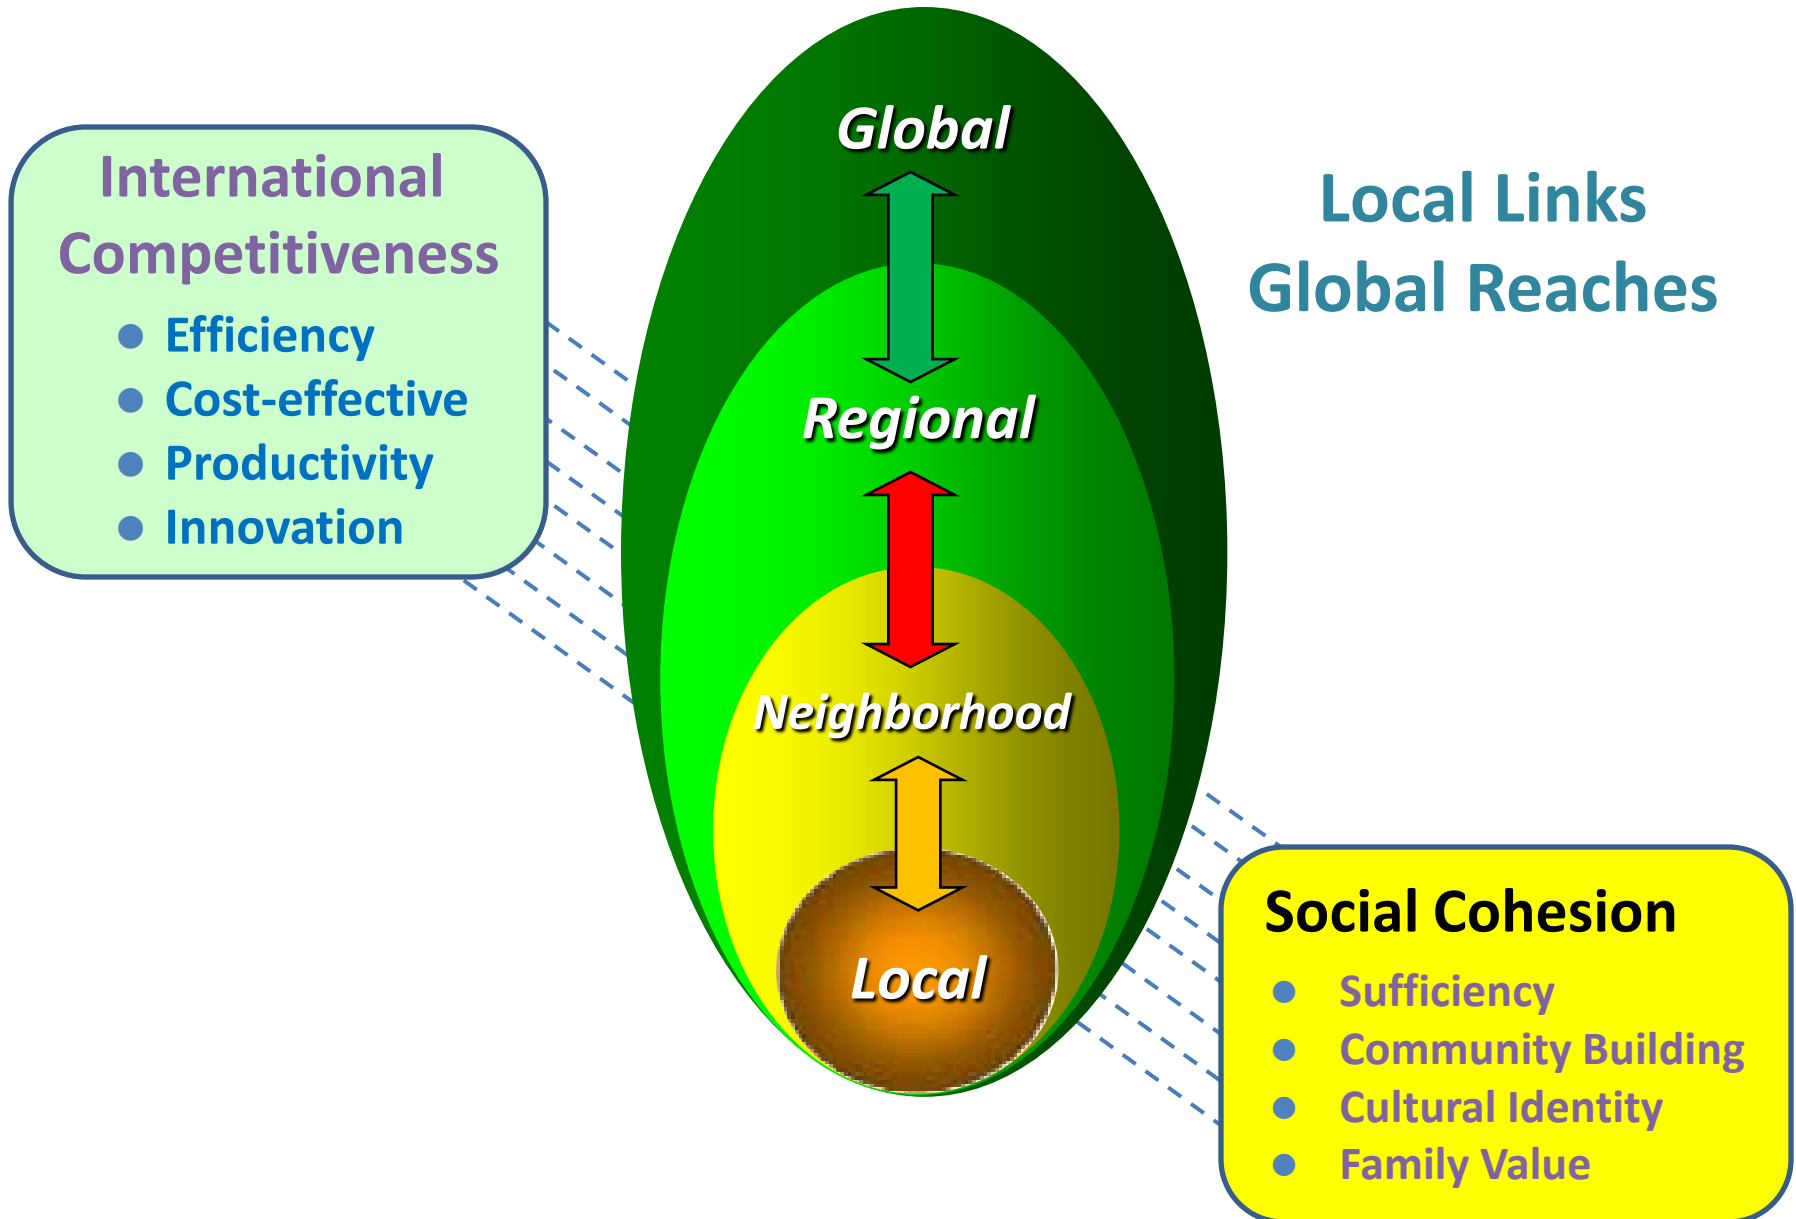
International Competitiveness

- Efficiency
- Cost-effective
- Productivity
- Innovation

Global

Regional

Neighborhood

Local

Local Links
Global Reaches

Social Cohesion

- Sufficiency
- Community Building
- Cultural Identity
- Family Value